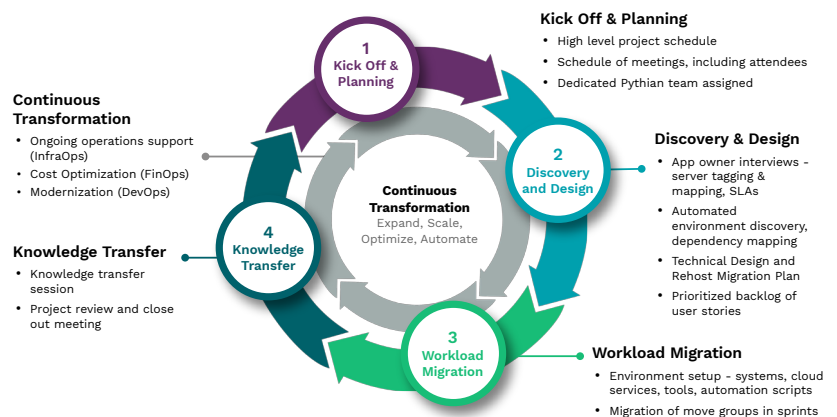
1
Kick Off & Planning

2
Discovery and Design

3
Workload Migration

4
Knowledge Transfer

Continuous Transformation
Expand, Scale, Optimize, Automate

Kick Off & Planning
• High level project schedule
• Schedule of meetings, including attendees
• Dedicated Pythian team assigned

Discovery & Design
• App owner interviews - server tagging & mapping, SLAs
• Automated environment discovery, dependency mapping
• Technical Design and Rehost Migration Plan
• Prioritized backlog of user stories

Workload Migration
• Environment setup - systems, cloud services, tools, automation scripts
• Migration of move groups in sprints

Knowledge Transfer
• Knowledge transfer session
• Project review and close out meeting

Continuous Transformation
• Ongoing operations support (InfraOps)
• Cost Optimization (FinOps)
• Modernization (DevOps)